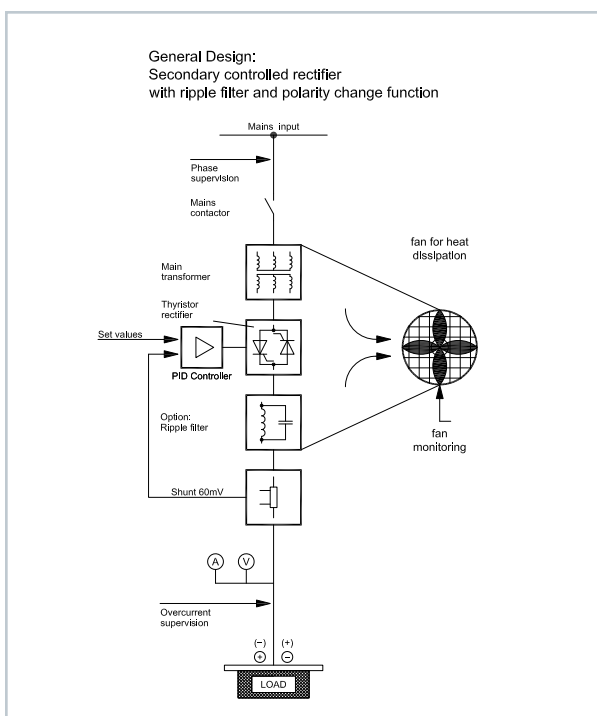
General Design:
Secondary controlled rectifier
with ripple filter and polarity change function

Mains input

Phase supervision

Mains contactor

Main transformer

fan for heat dissipation

Thyristor rectifier

Set values

PID Controller

Option: Ripple filter

fan monitoring

Shunt 60mV

A

V

Overcurrent supervision

(−)
+

(+)
−

LOAD